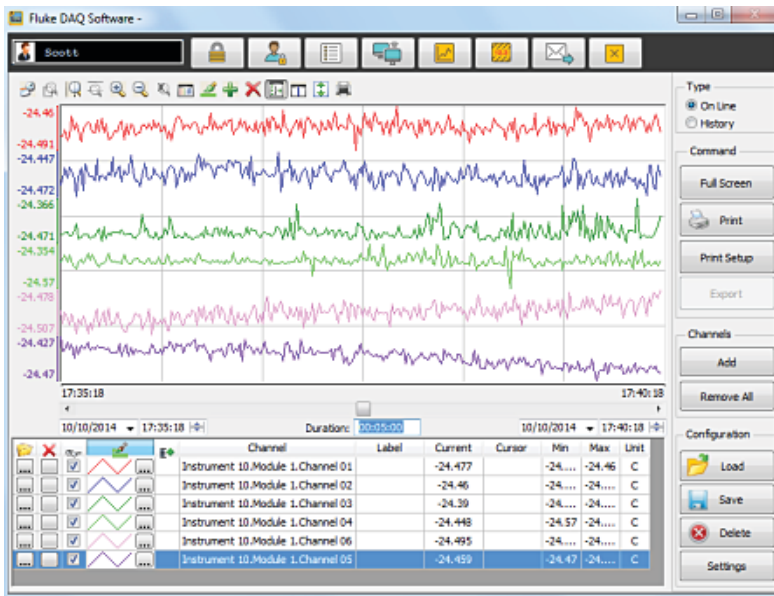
Fluke DAQ Software -

Scott

-24.46
-24.491
-24.447
-24.472
-24.366
-24.471
-24.354
-24.57
-24.478
-24.507
-24.427
-24.47

17:35:18
17:40:18

10/10/2014 17:35:18 Duration: 00:05:00 10/10/2014 17:40:18

| | | | | Channel | Label | Current | Cursor | Min | Max | Unit |
|---|---|---|---|---|---|---|---|---|---|---|
| ... | | ☑ | ... | Instrument 10.Module 1.Channel 01 | | -24.477 | | -24.... | -24.46 | C |
| ... | | ☑ | ... | Instrument 10.Module 1.Channel 02 | | -24.46 | | -24.... | -24.... | C |
| ... | | ☑ | ... | Instrument 10.Module 1.Channel 03 | | -24.39 | | -24.... | -24.... | C |
| ... | | ☑ | ... | Instrument 10.Module 1.Channel 04 | | -24.448 | | -24.57 | -24.... | C |
| ... | | ☑ | ... | Instrument 10.Module 1.Channel 06 | | -24.495 | | -24.... | -24.... | C |
| ... | | ☑ | ... | Instrument 10.Module 1.Channel 05 | | -24.459 | | -24.47 | -24.... | C |

Type
On Line
History

Command
Full Screen
Print
Print Setup
Export

Channels
Add
Remove All

Configuration
Load
Save
Delete
Settings